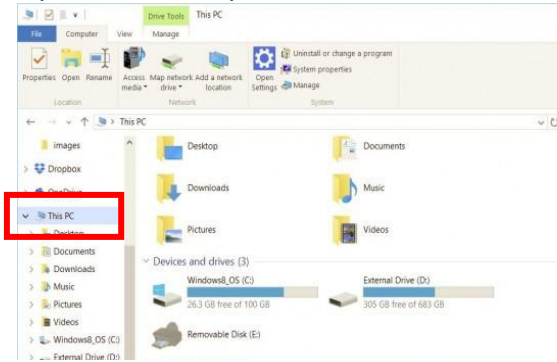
Drive Tools This PC

File Computer View Manage

Properties Open Rename Access media Map network drive Add a network location Open Settings Uninstall or change a program System properties Manage

Location Network System

This PC

images

Dropbox

OneDrive

This PC

Desktop

Documents

Downloads

Music

Pictures

Videos

Windows8_OS (C:)

External Drive (D:)

Desktop

Documents

Downloads

Music

Pictures

Videos

Devices and drives (3)

Windows8_OS (C:)

26.3 GB free of 100 GB

External Drive (D:)

305 GB free of 683 GB

Removable Disk (E:)